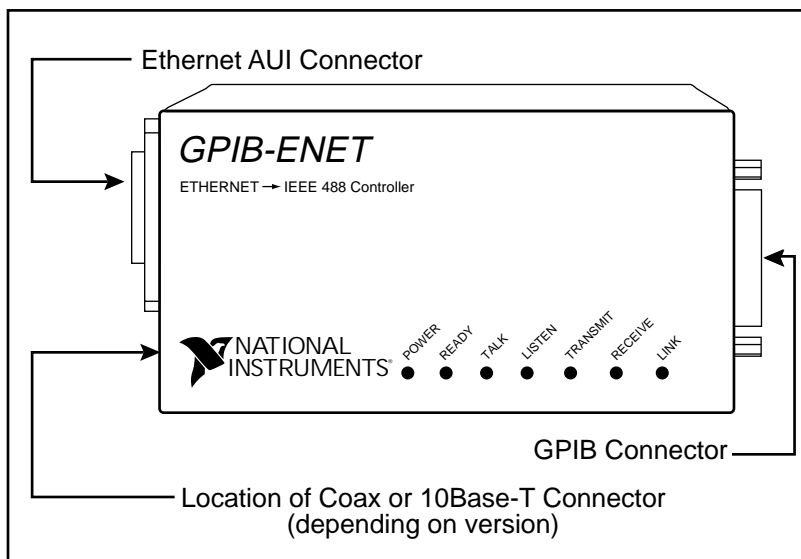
Ethernet AUI Connector

GPIB-ENET

ETHERNET → IEEE 488 Controller

NATIONAL INSTRUMENTS®

POWER READY TALK LISTEN TRANSMIT RECEIVE LINK

GPIB Connector

Location of Coax or 10Base-T Connector (depending on version)